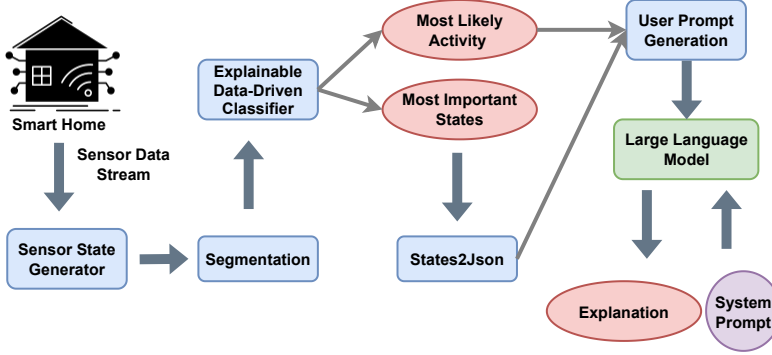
Smart Home

Sensor Data Stream

Sensor State Generator

Segmentation

Explainable Data-Driven Classifier

Most Likely Activity

Most Important States

States2Json

User Prompt Generation

Large Language Model

Explanation

System Prompt